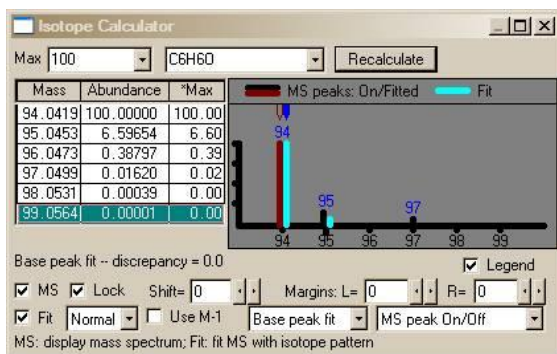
Isotope Calculator

Max 100 C6H6O Recalculate

| Mass | Abundance | %Max |
|---|---|---|
| 94.0419 | 100.00000 | 100.00 |
| 95.0453 | 6.59654 | 6.60 |
| 96.0473 | 0.38797 | 0.39 |
| 97.0499 | 0.01620 | 0.02 |
| 98.0531 | 0.00039 | 0.00 |
| 99.0564 | 0.00001 | 0.00 |

MS peaks: On/Fitted Fit

94
95
97
94 95 96 97 98 99

Base peak fit -- discrepancy = 0.0

Legend

MS Lock Shift= 0 Margins: L= 0 R= 0

Fit Normal Use M-1 Base peak fit MS peak On/Off

MS: display mass spectrum; Fit: fit MS with isotope pattern